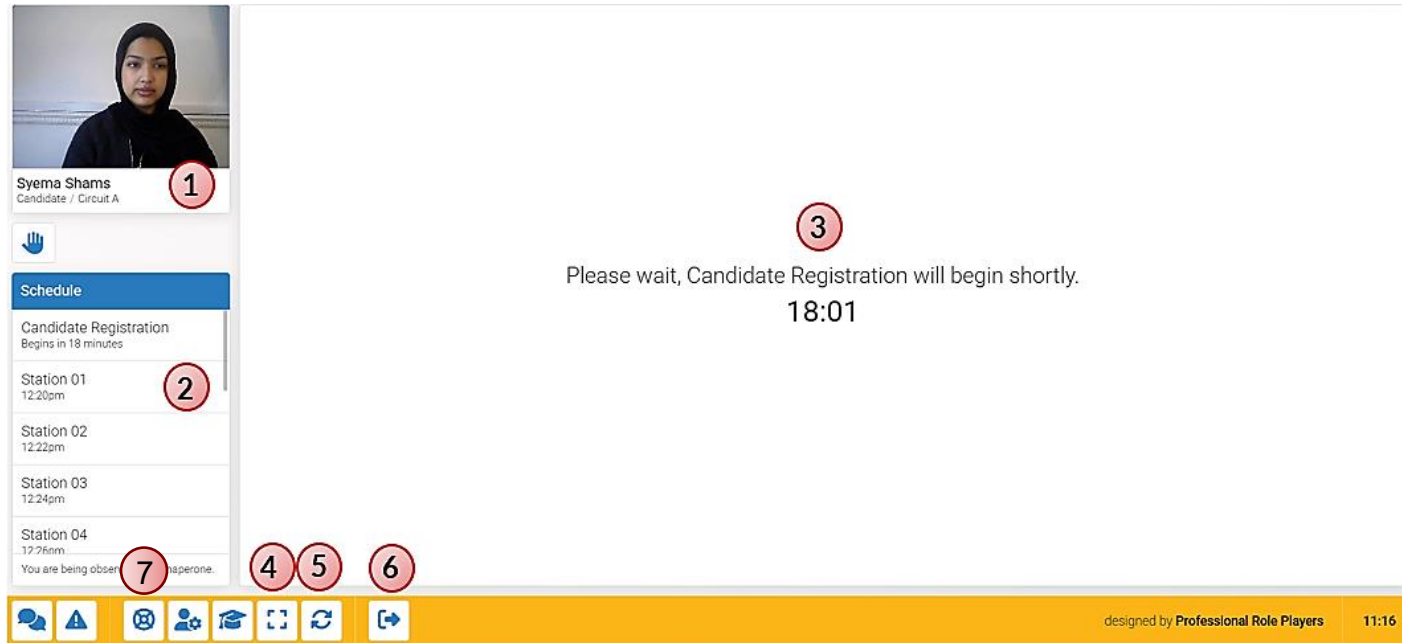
Syema Shams
Candidate / Circuit A

1

Schedule

Candidate Registration
Begins in 18 minutes

Station 01
12:20pm

2

Station 02
12:22pm

Station 03
12:24pm

Station 04
12:26pm

You are being obser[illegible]haperone.

3

Please wait, Candidate Registration will begin shortly.

18:01

7 4 5 6

designed by Professional Role Players

11:16